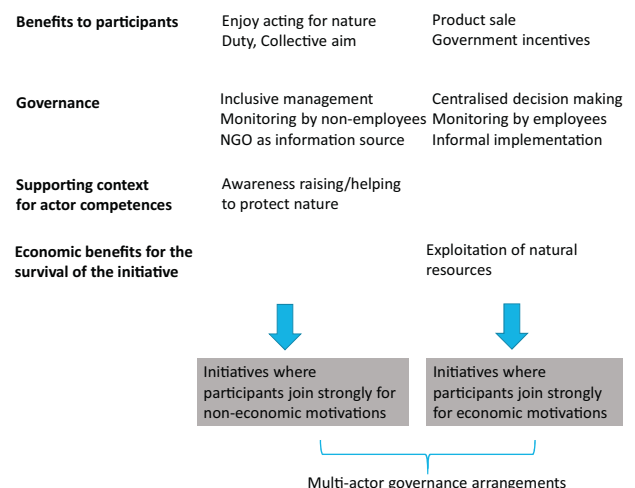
| | | |
|---|---|---|
| **Benefits to participants** | Enjoy acting for nature<br>Duty, Collective aim | Product sale<br>Government incentives |
| **Governance** | Inclusive management<br>Monitoring by non-employees<br>NGO as information source | Centralised decision making<br>Monitoring by employees<br>Informal implementation |
| **Supporting context for actor competences** | Awareness raising/helping to protect nature | |
| **Economic benefits for the survival of the initiative** | | Exploitation of natural resources |

Initiatives where participants join strongly for non-economic motivations

Initiatives where participants join strongly for economic motivations

Multi-actor governance arrangements